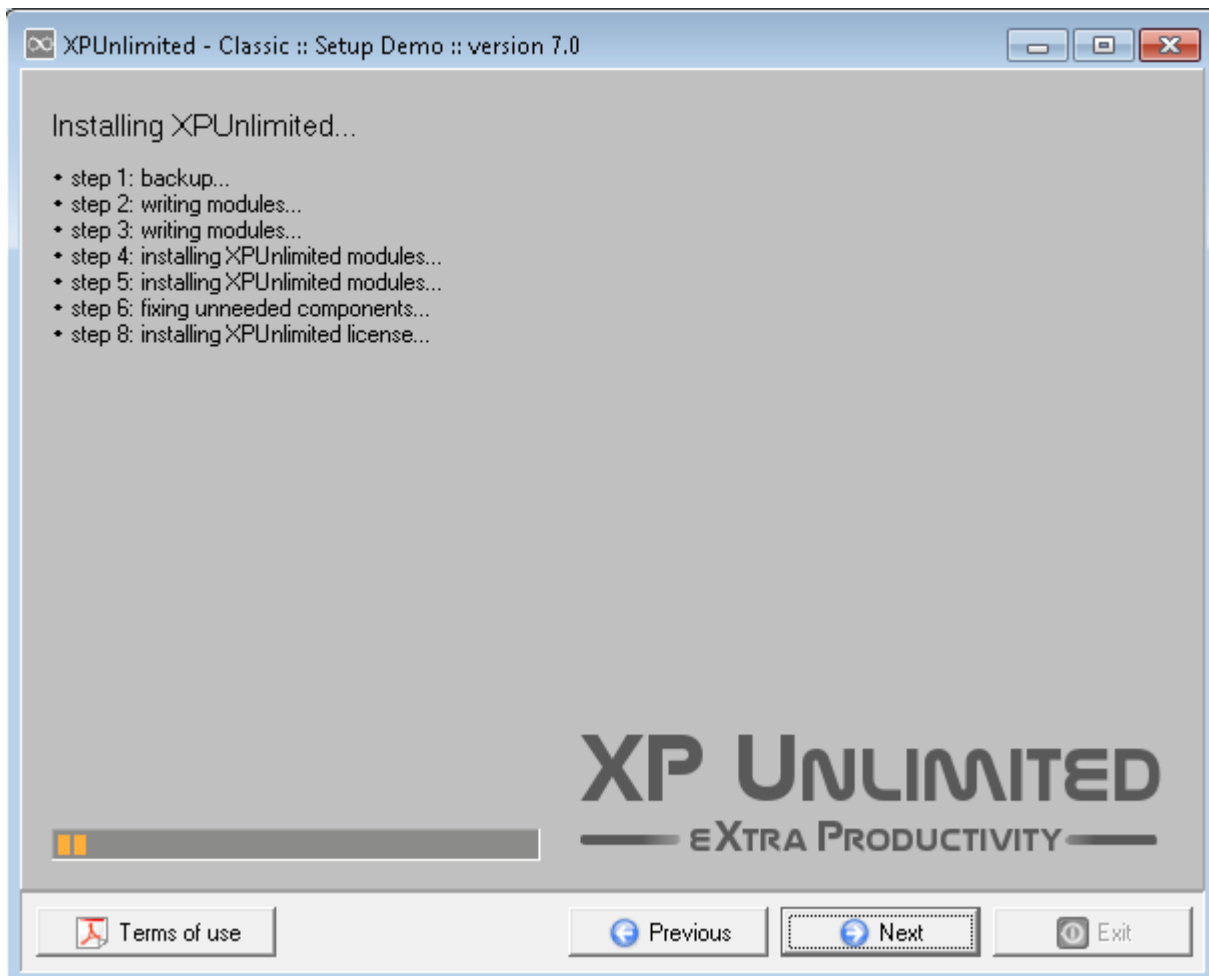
XPUnlimited - Classic :: Setup Demo :: version 7.0

Installing XPUnlimited...

• step 1: backup...
• step 2: writing modules...
• step 3: writing modules...
• step 4: installing XPUnlimited modules...
• step 5: installing XPUnlimited modules...
• step 6: fixing unneeded components...
• step 8: installing XPUnlimited license...

XP UNLIMITED
eXTRA PRODUCTIVITY

Terms of use

Previous

Next

Exit